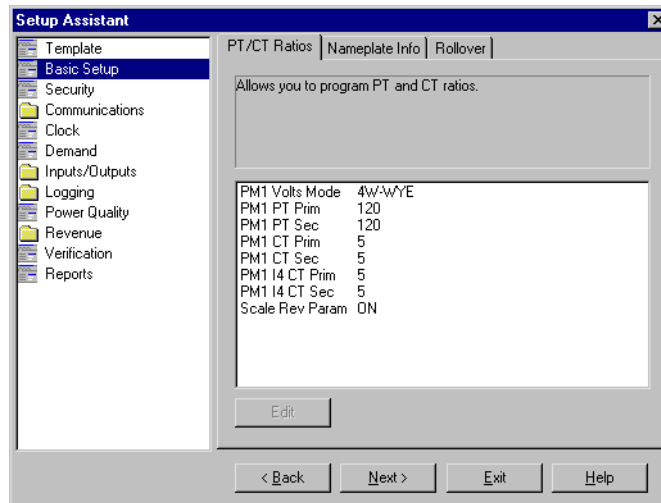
Setup Assistant

Template
Basic Setup
Security
Communications
Clock
Demand
Inputs/Outputs
Logging
Power Quality
Revenue
Verification
Reports

PT/CT Ratios | Nameplate Info | Rollover

Allows you to program PT and CT ratios.

| | |
|---|---|
| PM1 Volts Mode | 4W-WYE |
| PM1 PT Prim | 120 |
| PM1 PT Sec | 120 |
| PM1 CT Prim | 5 |
| PM1 CT Sec | 5 |
| PM1 I4 CT Prim | 5 |
| PM1 I4 CT Sec | 5 |
| Scale Rev Param | ON |

Edit

< Back    Next >    Exit    Help